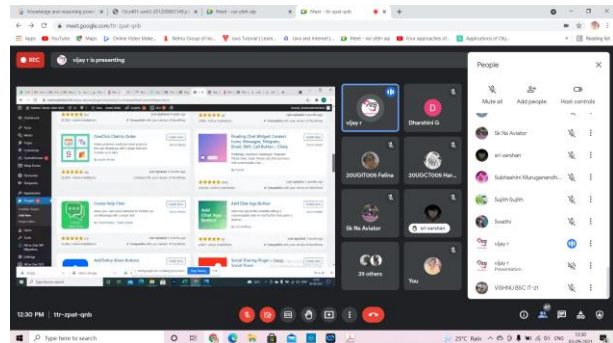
Knowledge and reasoning powe | ClickIT-ww01-20120092145 | Meet - ttr-zpat-qnb | Meet - ttr-zpat-qnb

meet.google.com/ttr-zpat-qnb

Apps | YouTube | Maps | Online Video Make... | Nettra Group of Ins... | Java Tutorial | Learn... | Java and Internet |... | Meet - ttr-zhfr-ohp | Four approaches of... | Applications of Clo... | Reading list

REC

vijay r is presenting

OneClick Chat to Order

Floating Chat Widget: Contact Icons, Messenger, Telegram, Email, SMS, Call Button – Chaty

Create Help Chat

Add Chat App Button

vijay r

Dharshini G

20UGIT005 Felina

20UGCT005 Har...

Sk Na Aviator

sri varshan

29 others

You

People

Mute all

Add people

Host controls

Sk Na Aviator

sri varshan

Subhashini Muruganandh...

Sujith Sujith

Swathi

vijay r

vijay r
Presentation

VISHNU BSC IT-21

12:30 PM | ttr-zpat-qnb

Type here to search

25°C Rain ENG 12:30